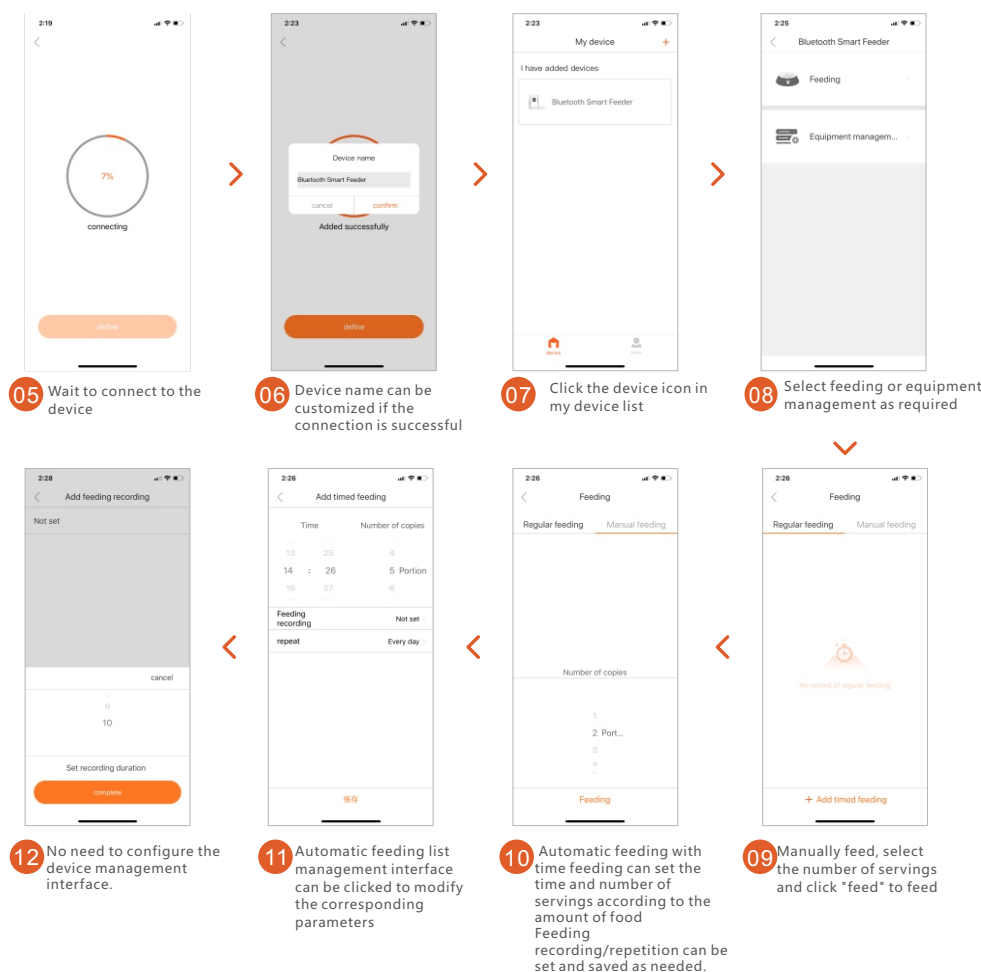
2:19

7%

connecting

define

05 Wait to connect to the device

2:23

Device name

Bluetooth Smart Feeder

cancel confirm

Added successfully

define

06 Device name can be customized if the connection is successful

2:23

My device +

I have added devices

Bluetooth Smart Feeder

device mine

07 Click the device icon in my device list

2:25

Bluetooth Smart Feeder

Feeding

Equipment managem...

08 Select feeding or equipment management as required

2:26

Feeding

Regular feeding Manual feeding

No record of regular feeding

+ Add timed feeding

09 Manually feed, select the number of servings and click "feed" to feed

2:26

Feeding

Regular feeding Manual feeding

Number of copies

1
2 Port...
3
4

Feeding

10 Automatic feeding with time feeding can set the time and number of servings according to the amount of food
Feeding recording/repetition can be set and saved as needed.

2:26

Add timed feeding

Time Number of copies

13 25 4
14 : 26 5 Portion
15 27 6

Feeding recording Not set

repeat Every day

保存

11 Automatic feeding list management interface can be clicked to modify the corresponding parameters

2:28

Add feeding recording

Not set

cancel

9
10

Set recording duration

complete

12 No need to configure the device management interface.